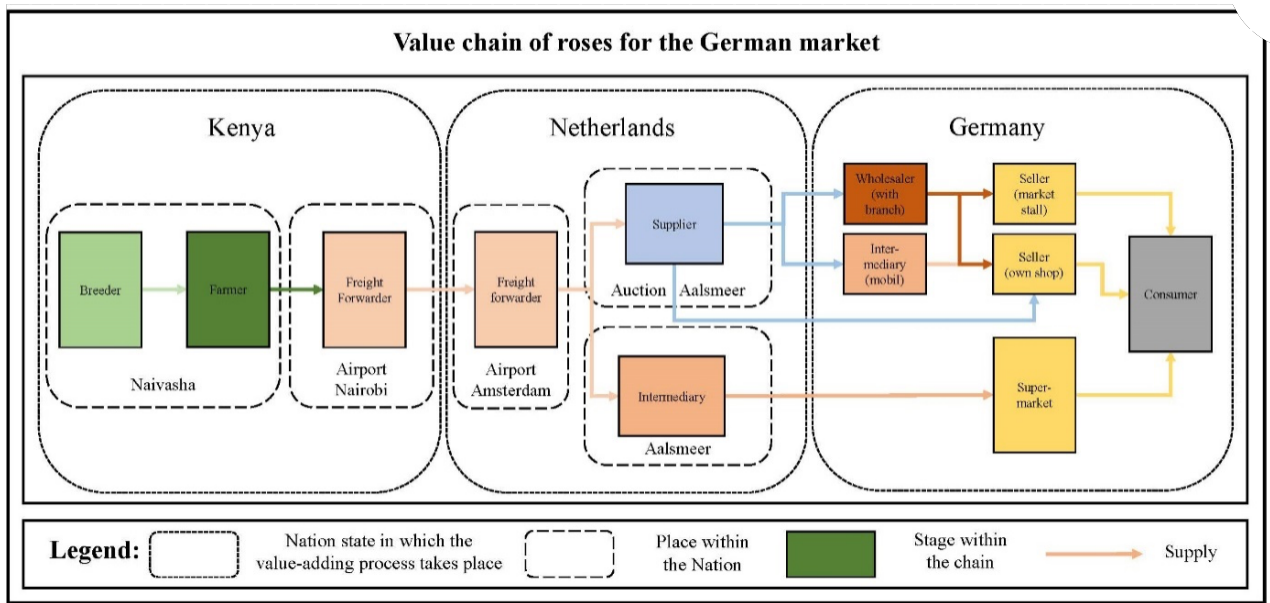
Value chain of roses for the German market

Kenya

Breeder

Farmer

Naivasha

Freight Forwarder

Airport Nairobi

Netherlands

Freight forwarder

Airport Amsterdam

Supplier

Auction Aalsmeer

Intermediary

Aalsmeer

Germany

Wholesaler (with branch)

Inter-mediary (mobil)

Seller (market stall)

Seller (own shop)

Consumer

Super-market

Legend:

Nation state in which the value-adding process takes place

Place within the Nation

Stage within the chain

Supply